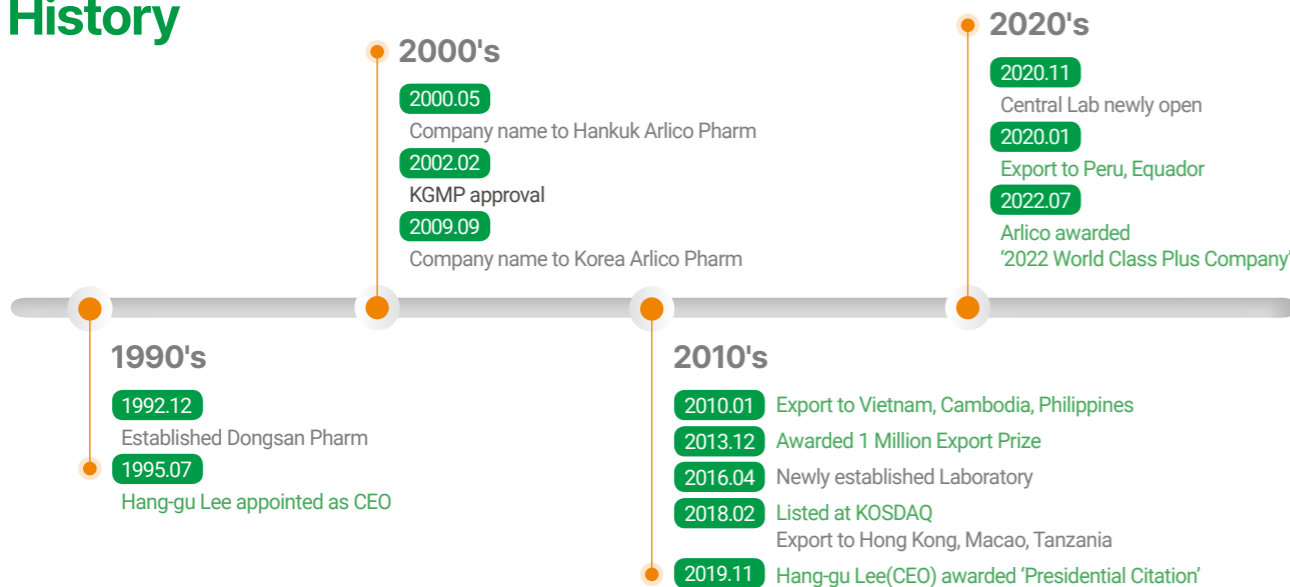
History

2000's

2000.05
Company name to Hankuk Arlico Pharm

2002.02
KGMP approval

2009.09
Company name to Korea Arlico Pharm

2020's

2020.11
Central Lab newly open

2020.01
Export to Peru, Equador

2022.07
Arlico awarded
'2022 World Class Plus Company'

1990's

1992.12
Established Dongsan Pharm

1995.07
Hang-gu Lee appointed as CEO

2010's

2010.01 Export to Vietnam, Cambodia, Philippines

2013.12 Awarded 1 Million Export Prize

2016.04 Newly established Laboratory

2018.02 Listed at KOSDAQ
Export to Hong Kong, Macao, Tanzania

2019.11 Hang-gu Lee(CEO) awarded 'Presidential Citation'